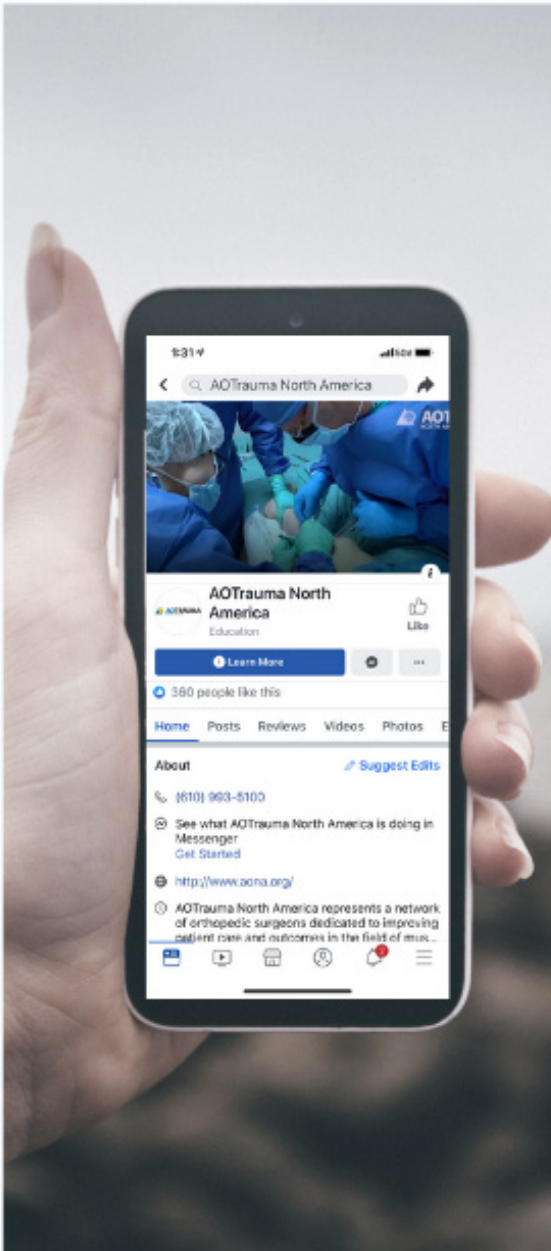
1:31

AOTrauma North America

AO

AOTrauma North America
Education

Like

Learn More

380 people like this

Home Posts Reviews Videos Photos E

About

Suggest Edits

(610) 993-5100

See what AOTrauma North America is doing in Messenger
Get Started

http://www.aona.org/

AOTrauma North America represents a network of orthopedic surgeons dedicated to improving patient care and outcomes in the field of mus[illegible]